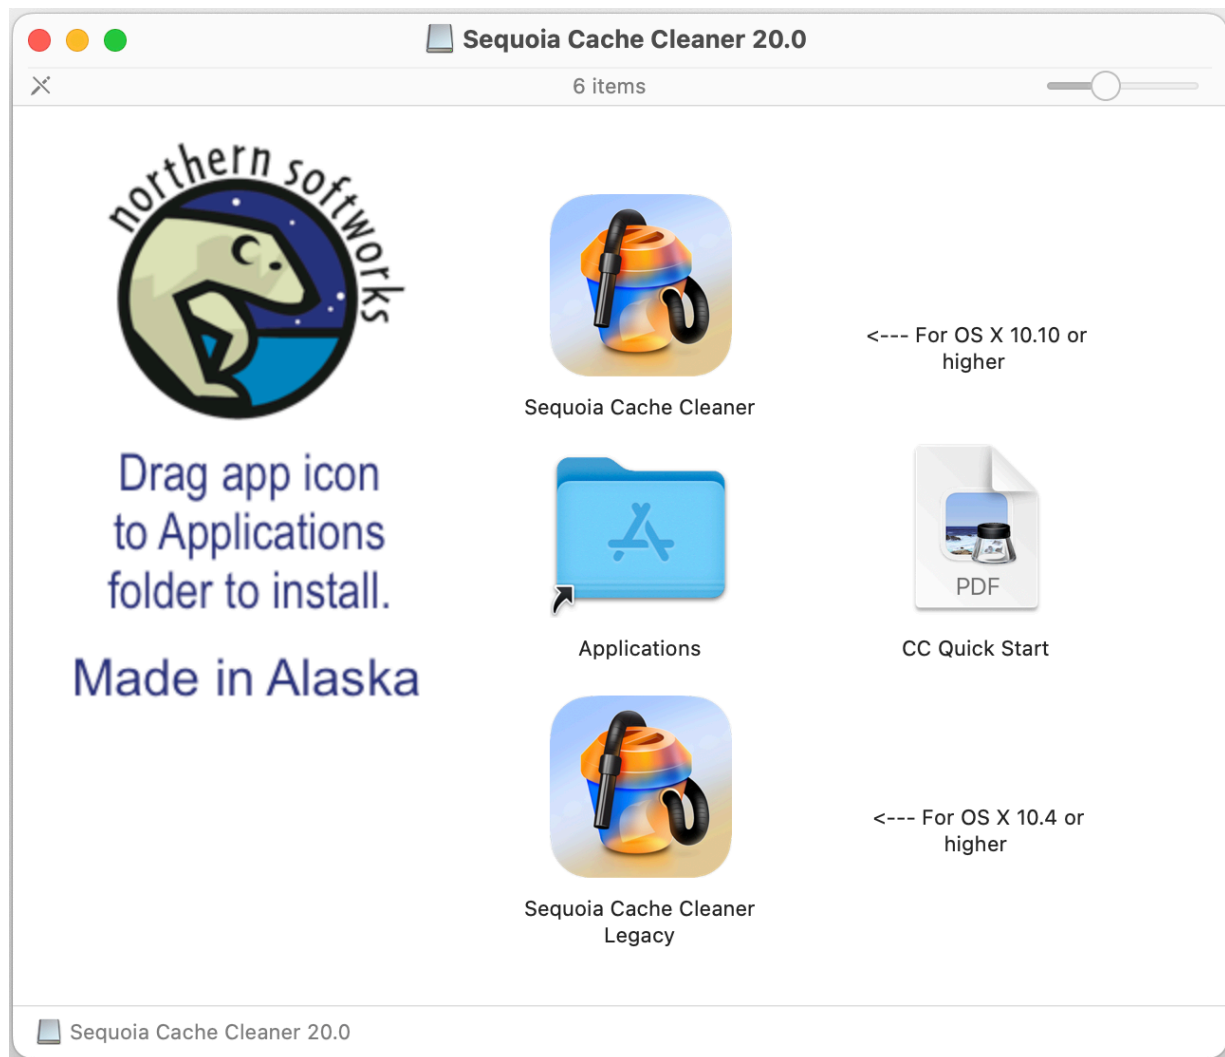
Sequoia Cache Cleaner 20.0

6 items

northern softworks

Drag app icon to Applications folder to install.

Made in Alaska

Sequoia Cache Cleaner

<--- For OS X 10.10 or higher

Applications

PDF

CC Quick Start

Sequoia Cache Cleaner Legacy

<--- For OS X 10.4 or higher

Sequoia Cache Cleaner 20.0